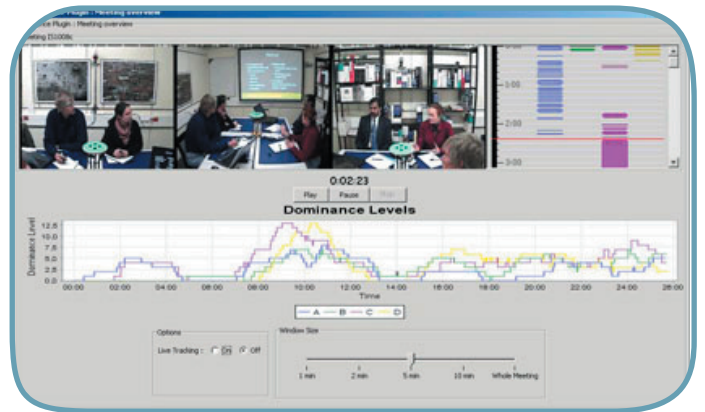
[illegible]ce Plugin :: Meeting overview
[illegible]eting IS1008c

1:00
2:00
3:00

0:02:23

Play Pause Stop

Dominance Levels

Dominance Level

12.5
10.0
7.5
5.0
2.5
0.0

00:00 02:00 04:00 06:00 08:00 10:00 12:00 14:00 16:00 18:00 20:00 22:00 24:00 26:00

Time

A B C D

Options

Live Tracking : On Off

Window Size

1 min 2 min 5 min 10 min Whole Meeting